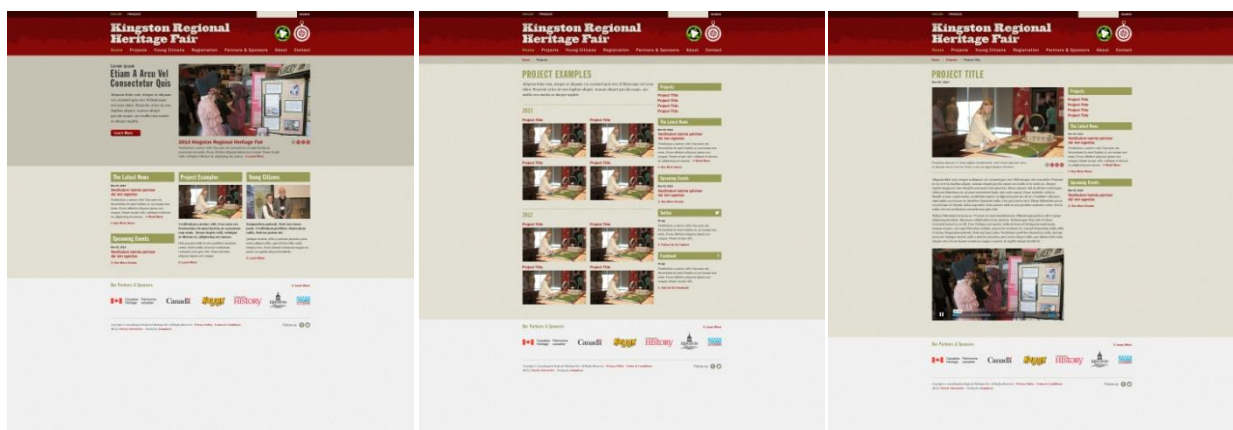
Kingston Regional Heritage Fair

Home Projects Young Citizens Registration Partners & Sponsors About Contact

Etiam A Arcu Vel Consectetur Quis

Learn More

2014 Kingston Regional Heritage Fair

The Latest News

Project Examples

Young Citizens

Upcoming Events

Our Partners & Sponsors

Canadă

HISTORY

Kingston Regional Heritage Fair

Home Projects Young Citizens Registration Partners & Sponsors About Contact

PROJECT EXAMPLES

2013

Project Title

Project Title

Project Title

Project Title

2012

Project Title

Project Title

Project Title

Project Title

Projects

Project Title
Project Title
Project Title
Project Title
Project Title

The Latest News

Upcoming Events

Twitter

Facebook

Our Partners & Sponsors

Canadă

HISTORY

Kingston Regional Heritage Fair

Home Projects Young Citizens Registration Partners & Sponsors About Contact

PROJECT TITLE

Projects

Project Title
Project Title
Project Title
Project Title
Project Title

The Latest News

Upcoming Events

Our Partners & Sponsors

Canadă

HISTORY